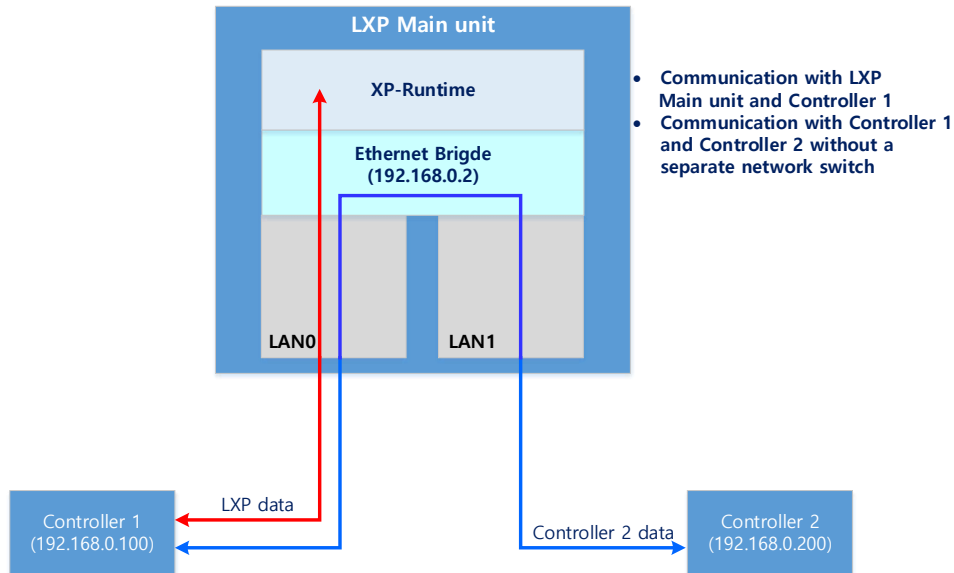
LXP Main unit

XP-Runtime

Ethernet Brigde
(192.168.0.2)

LAN0

LAN1

• Communication with LXP Main unit and Controller 1
• Communication with Controller 1 and Controller 2 without a separate network switch

Controller 1
(192.168.0.100)

LXP data

Controller 2 data

Controller 2
(192.168.0.200)